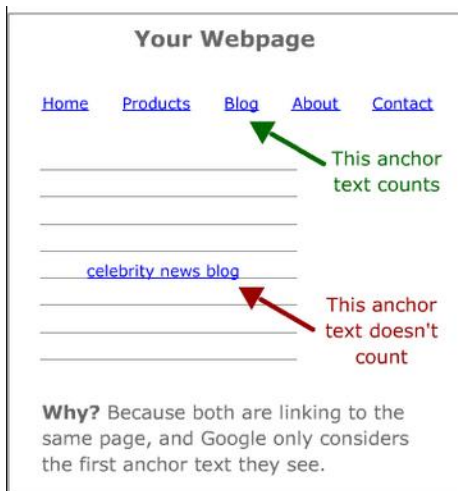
Your Webpage

Home Products Blog About Contact

This anchor text counts

celebrity news blog

This anchor text doesn't count

**Why?** Because both are linking to the same page, and Google only considers the first anchor text they see.